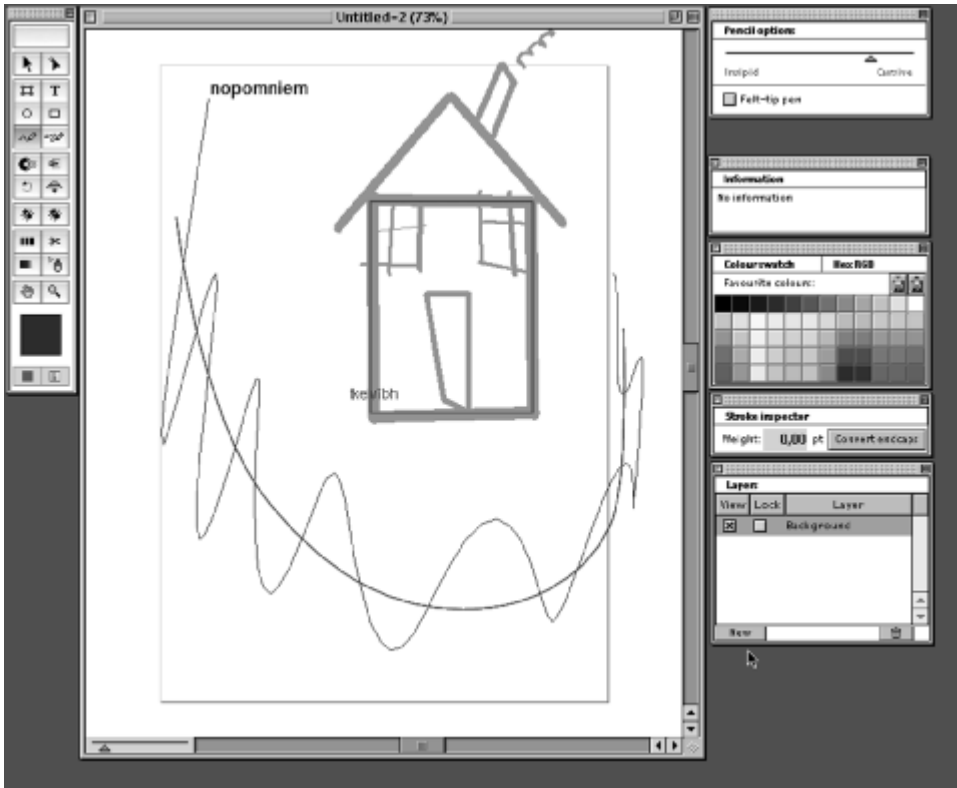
Untitled-2 (73%)

T

nopomniem

kewlbh

Pencil options

Insipid

Creative

Felt-tip pen

Information

No information

Colourswatch

Hex RGB

Favourite colours:

Stroke inspector

Weight:

0,00

pt

Convert endcaps

Layers

View

Lock

Layer

Background

New